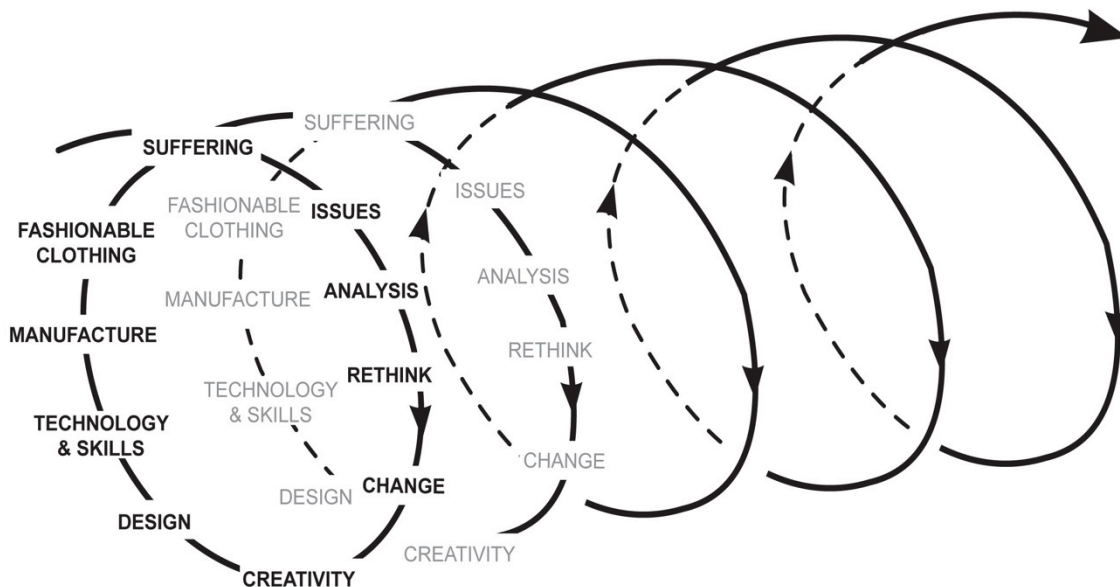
SUFFERING
SUFFERING
FASHIONABLE CLOTHING
FASHIONABLE CLOTHING
ISSUES
ISSUES
ANALYSIS
MANUFACTURE
MANUFACTURE
ANALYSIS
RETHINK
RETHINK
TECHNOLOGY & SKILLS
TECHNOLOGY & SKILLS
CHANGE
DESIGN
CHANGE
DESIGN
CREATIVITY
CREATIVITY